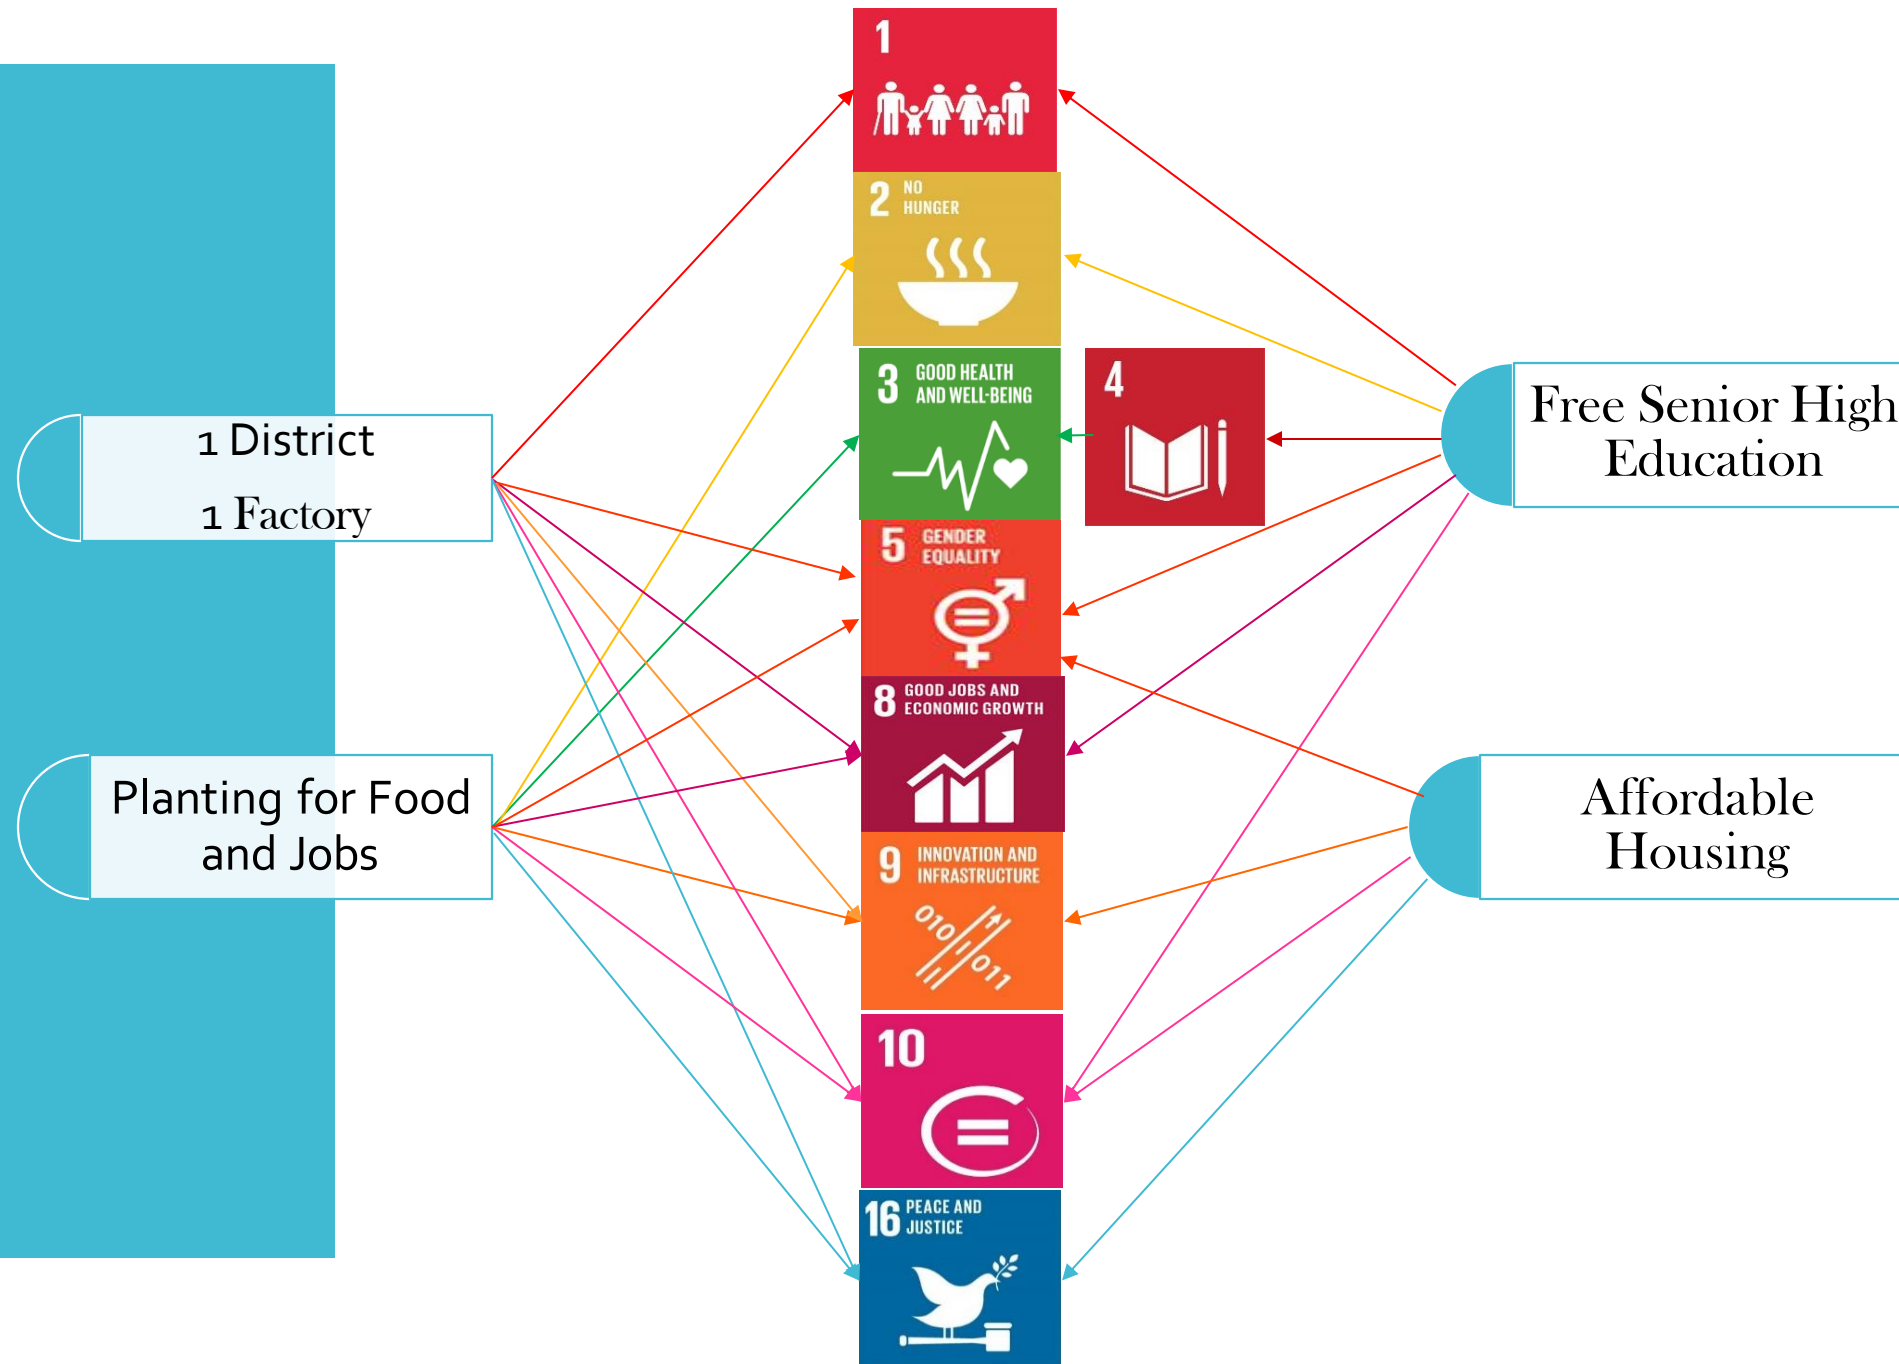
1

2 NO HUNGER

3 GOOD HEALTH AND WELL-BEING

4

5 GENDER EQUALITY

8 GOOD JOBS AND ECONOMIC GROWTH

9 INNOVATION AND INFRASTRUCTURE

10

16 PEACE AND JUSTICE

1 District

1 Factory

Planting for Food and Jobs

Free Senior High Education

Affordable Housing